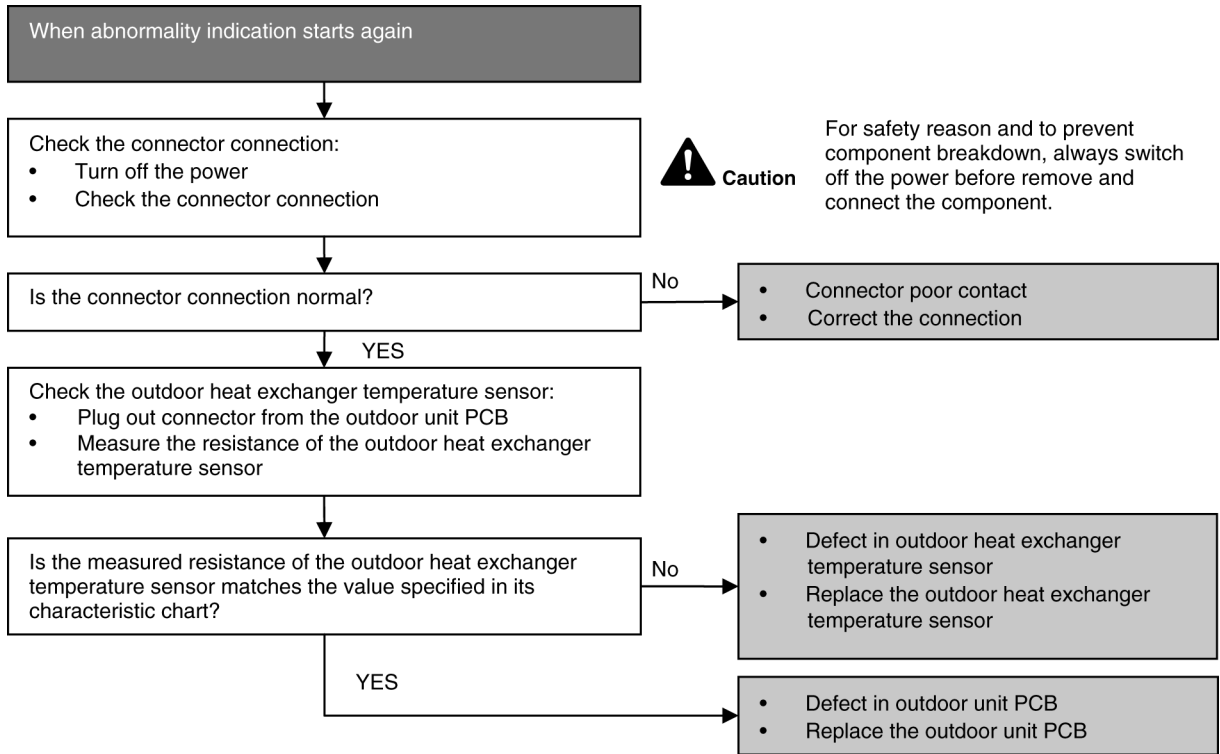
When abnormality indication starts again

Check the connector connection:
• Turn off the power
• Check the connector connection

Caution

For safety reason and to prevent component breakdown, always switch off the power before remove and connect the component.

Is the connector connection normal?

No

• Connector poor contact
• Correct the connection

YES

Check the outdoor heat exchanger temperature sensor:
• Plug out connector from the outdoor unit PCB
• Measure the resistance of the outdoor heat exchanger temperature sensor

Is the measured resistance of the outdoor heat exchanger temperature sensor matches the value specified in its characteristic chart?

No

• Defect in outdoor heat exchanger temperature sensor
• Replace the outdoor heat exchanger temperature sensor

YES

• Defect in outdoor unit PCB
• Replace the outdoor unit PCB